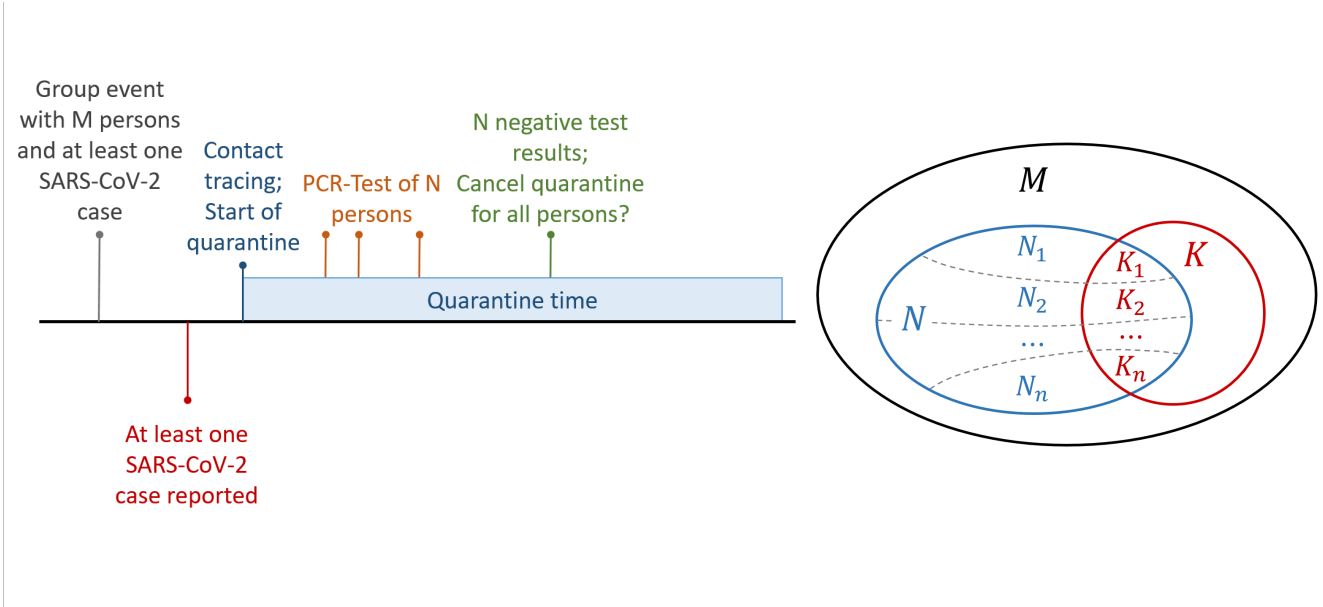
Group event with M persons and at least one SARS-CoV-2 case

Contact tracing; Start of quarantine

PCR-Test of N persons

N negative test results; Cancel quarantine for all persons?

Quarantine time

At least one SARS-CoV-2 case reported

$M$

$N_1$

$K_1$

$K$

$N_2$

$K_2$

$N$

...

...

$K_n$

$N_n$